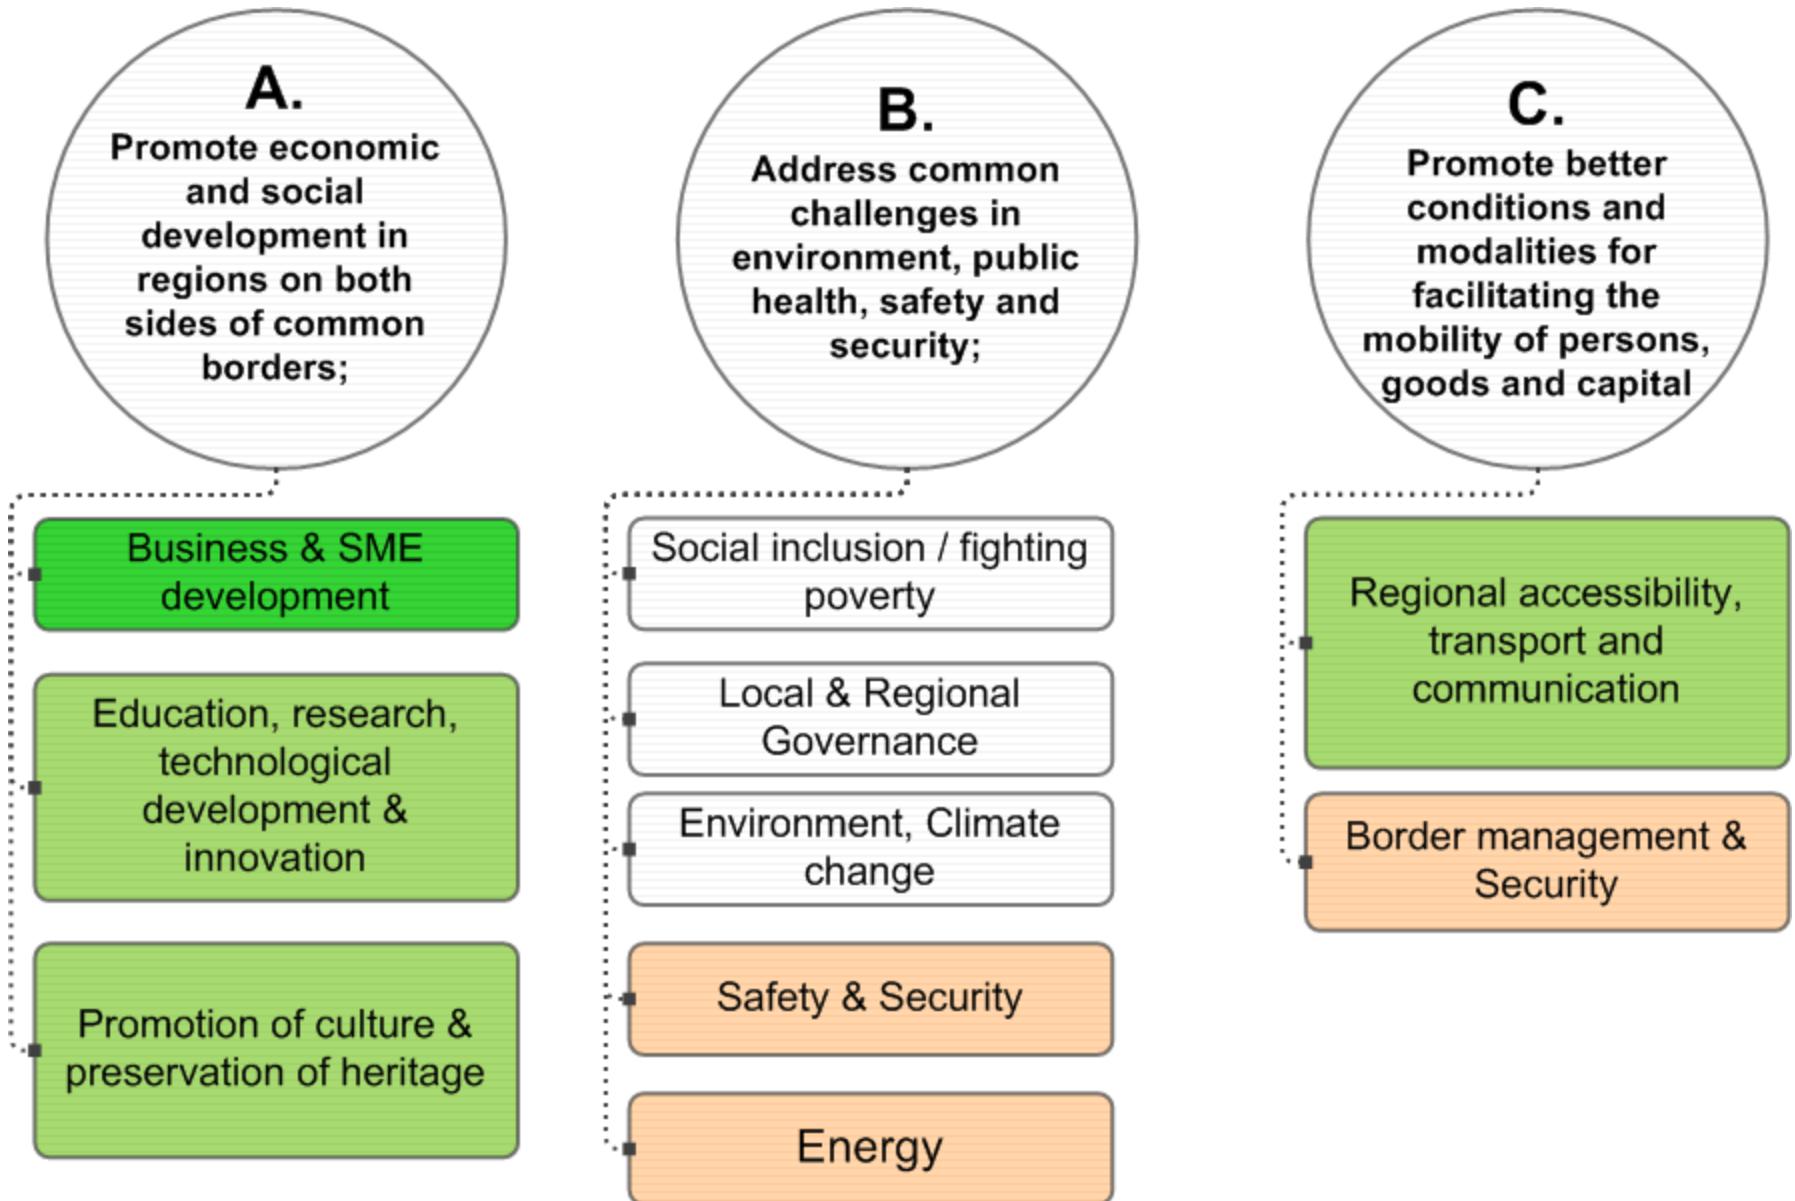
A.
Promote economic and social development in regions on both sides of common borders;

Business & SME development

Education, research, technological development & innovation

Promotion of culture & preservation of heritage

B.
Address common challenges in environment, public health, safety and security;

Social inclusion / fighting poverty

Local & Regional Governance

Environment, Climate change

Safety & Security

Energy

C.
Promote better conditions and modalities for facilitating the mobility of persons, goods and capital

Regional accessibility, transport and communication

Border management & Security